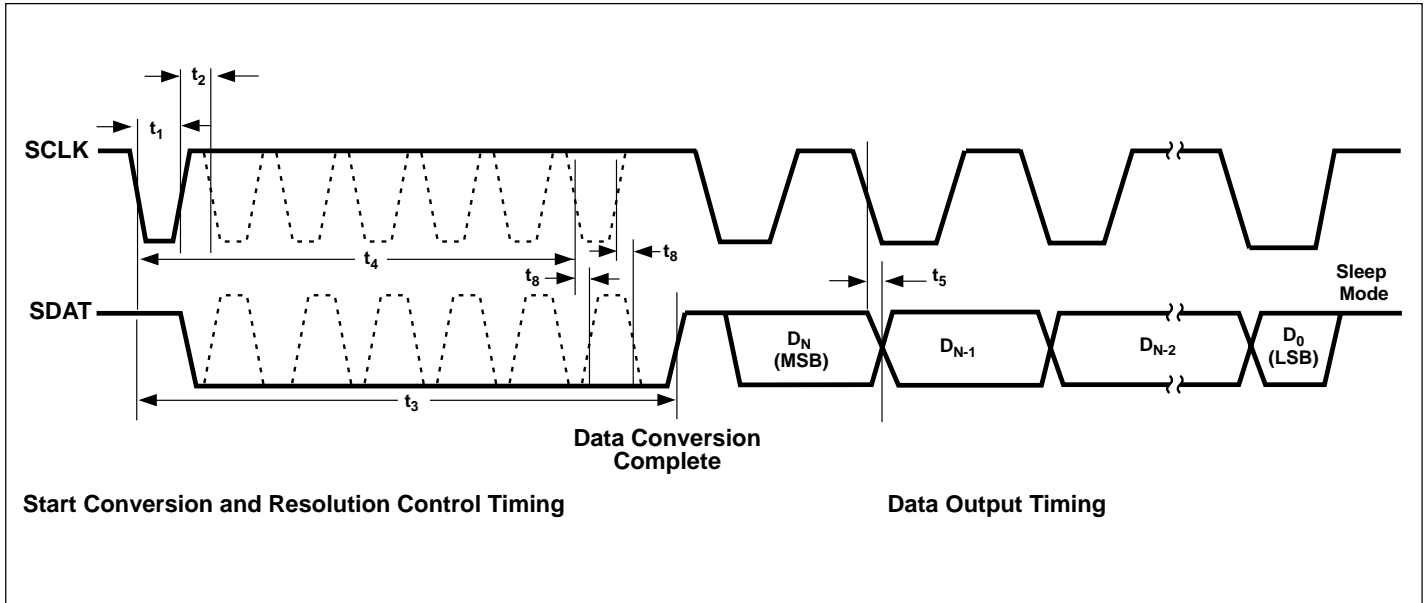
$t_2$

$t_1$

SCLK

$t_4$

$t_8$

$t_8$

$t_5$

Sleep Mode

SDAT

$D_N$ (MSB)

$D_{N-1}$

$D_{N-2}$

$D_0$ (LSB)

$t_3$

Data Conversion Complete

Start Conversion and Resolution Control Timing

Data Output Timing